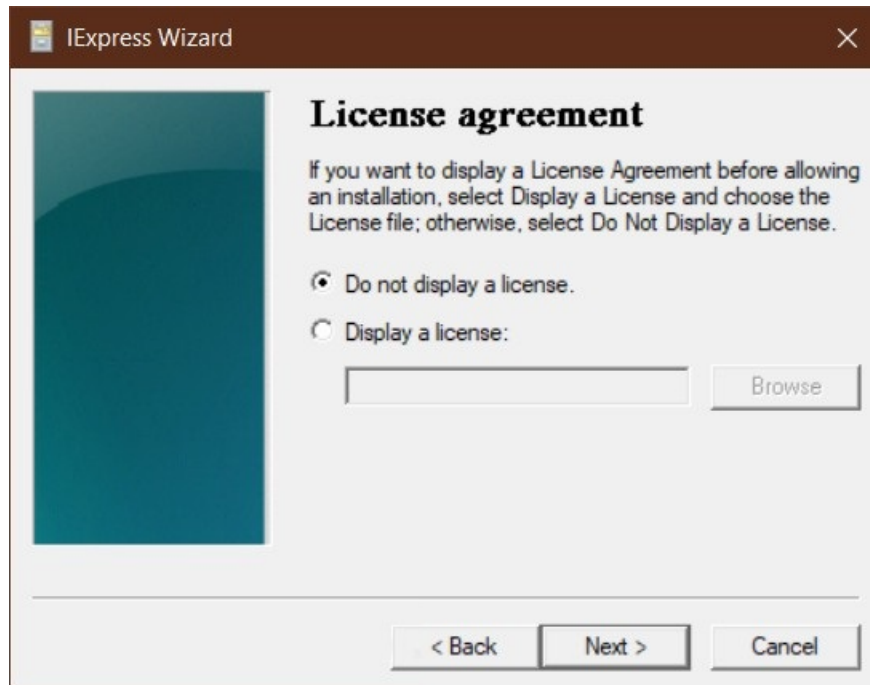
IExpress Wizard

×

License agreement

If you want to display a License Agreement before allowing an installation, select Display a License and choose the License file; otherwise, select Do Not Display a License.

Do not display a license.

Display a license:

Browse

< Back

Next >

Cancel